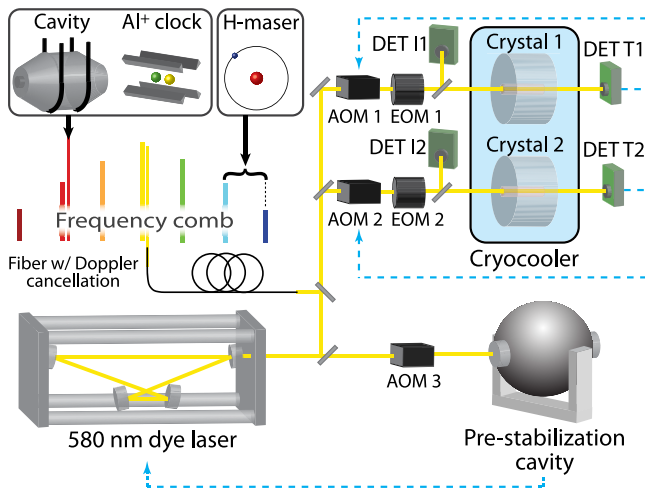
Cavity
Al$^+$ clock
H-maser
Frequency comb
Fiber w/ Doppler cancellation
DET I1
DET I2
AOM 1
EOM 1
AOM 2
EOM 2
Crystal 1
Crystal 2
DET T1
DET T2
Cryocooler
AOM 3
580 nm dye laser
Pre-stabilization cavity